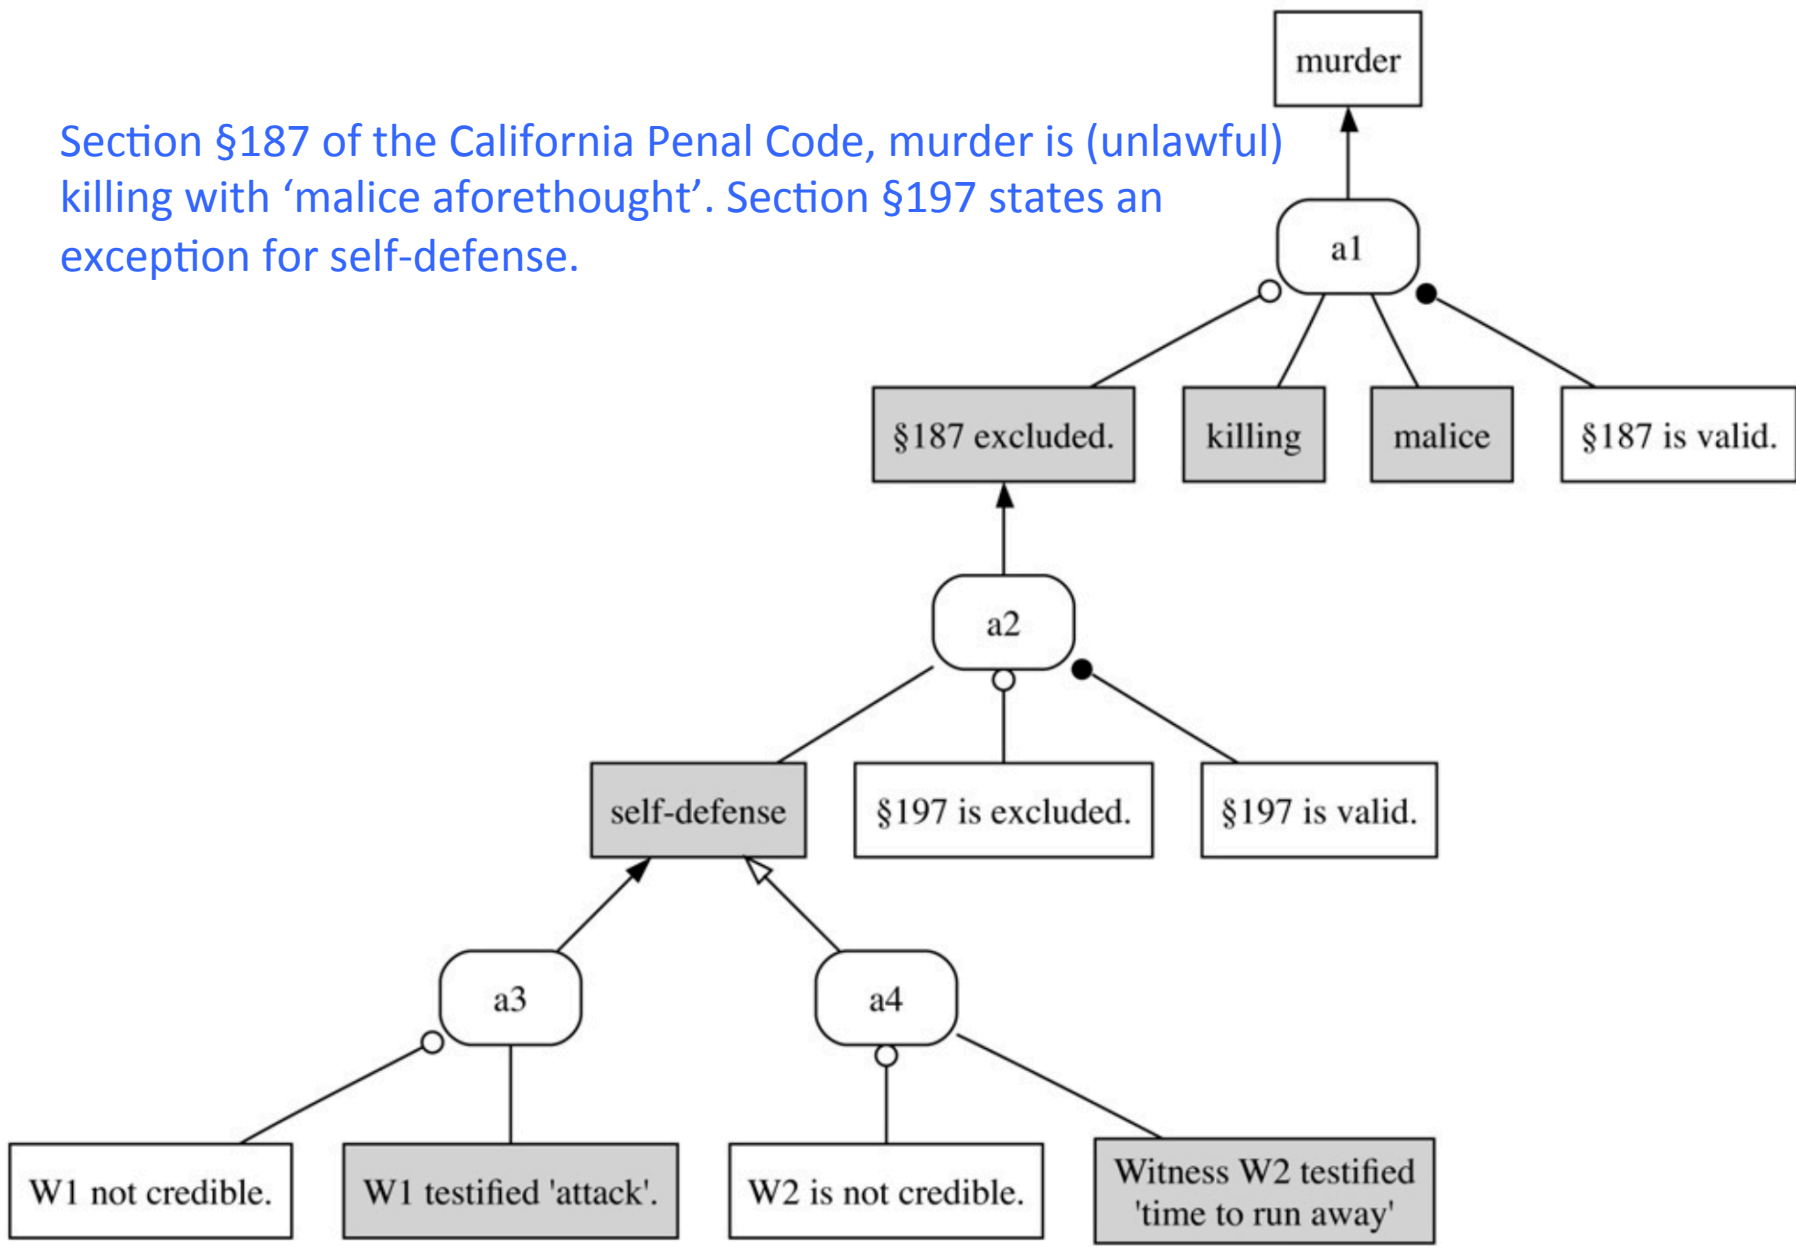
murder

Section §187 of the California Penal Code, murder is (unlawful) killing with ‘malice aforethought’. Section §197 states an exception for self-defense.

a1

§187 excluded.

killing

malice

§187 is valid.

a2

self-defense

§197 is excluded.

§197 is valid.

a3

a4

W1 not credible.

W1 testified 'attack'.

W2 is not credible.

Witness W2 testified 'time to run away'